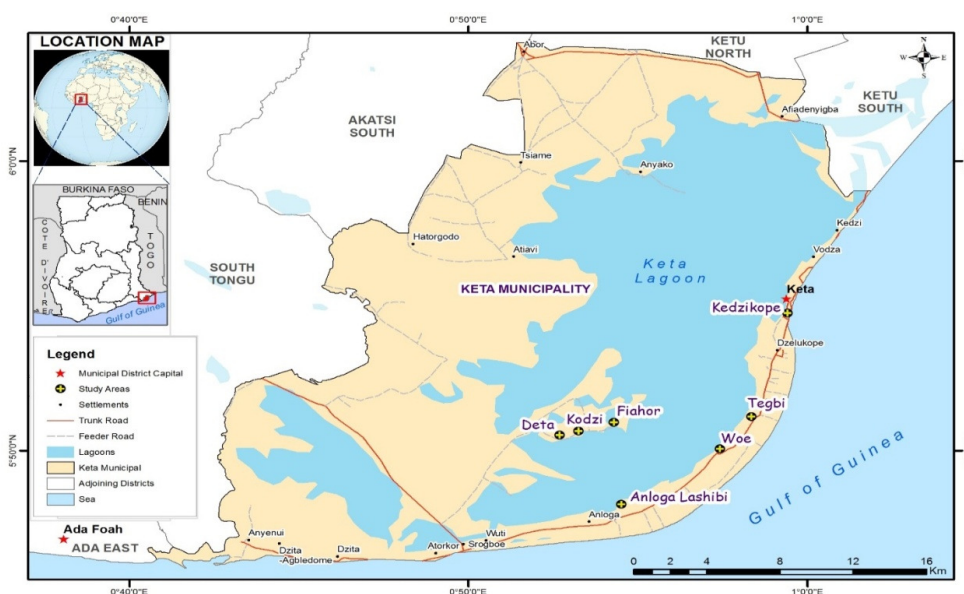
0°40'0"E
0°50'0"E
1°0'0"E

LOCATION MAP

BURKINA FASO
BENIN
TOGO
COTE D'IVOIRE
Gulf of Guinea

Legend
Municipal District Capital
Study Areas
Settlements
Trunk Road
Feeder Road
Lagoons
Keta Municipal
Adjoining Districts
Sea

Abor
KETU NORTH
KETU SOUTH
Afiadenyigba
AKATSI SOUTH
Tsiame
Anyako
6°0'0"N
Kedzi
Hatorgodo
Atiavi
Vodza
SOUTH TONGU
Keta Lagoon
Keta
KETA MUNICIPALITY
Kedzikope
Dzelukope
Tegbi
Deta
Kodzi
Fiahor
5°50'0"N
Woe
Gulf of Guinea
Anloga Lashibi
Anloga
Ada Foah
ADA EAST
Anyenui
Wuti
Srogboe
Dzita
Agbledome
Dzita
Atorkor

0 2 4 8 12 16
Km

0°40'0"E
0°50'0"E
1°0'0"E